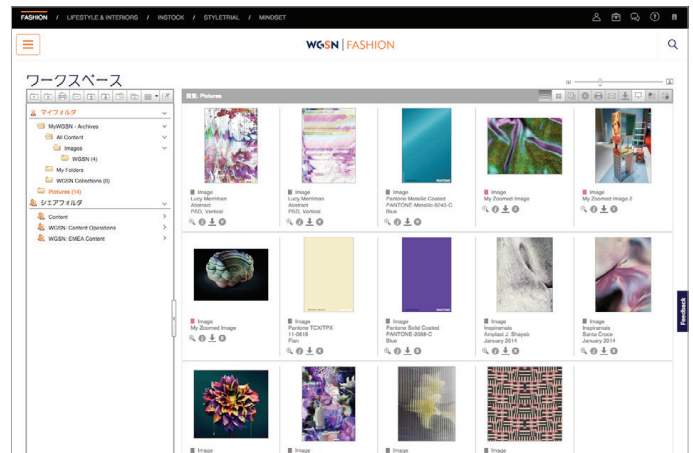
FASHION / LIFESTYLE & INTERIORS / INSTOCK / STYLETRIAL / MINDSET

WGSN | FASHION

ワークスペース

マイフォルダ
MyWGSN - Archives
All Content
Images
WGSN (4)
My Folders
WGSN Collections (0)
Pictures (14)
シェアフォルダ
Content
WGSN: Content Operations
WGSN: EMEA Content

閲覧: Pictures

Image
Lucy Merriman
Abstract
PSD, Vertical

Image
Lucy Merriman
Abstract
PSD, Vertical

Image
Pantone Metallic Coated
PANTONE Metallic 8043-C
Blue

Image
My Zoomed Image

Image
My Zoomed Image 2

Image
My Zoomed Image

Image
Pantone TCX/TPX
11-0616
Flan

Image
Pantone Solid Coated
PANTONE 2098-C
Blue

Image
Inspirenails
Amplast J. Shayeb
January 2014

Image
Inspirenails
Santa Croce
January 2014

Image

Image

Image

Feedback